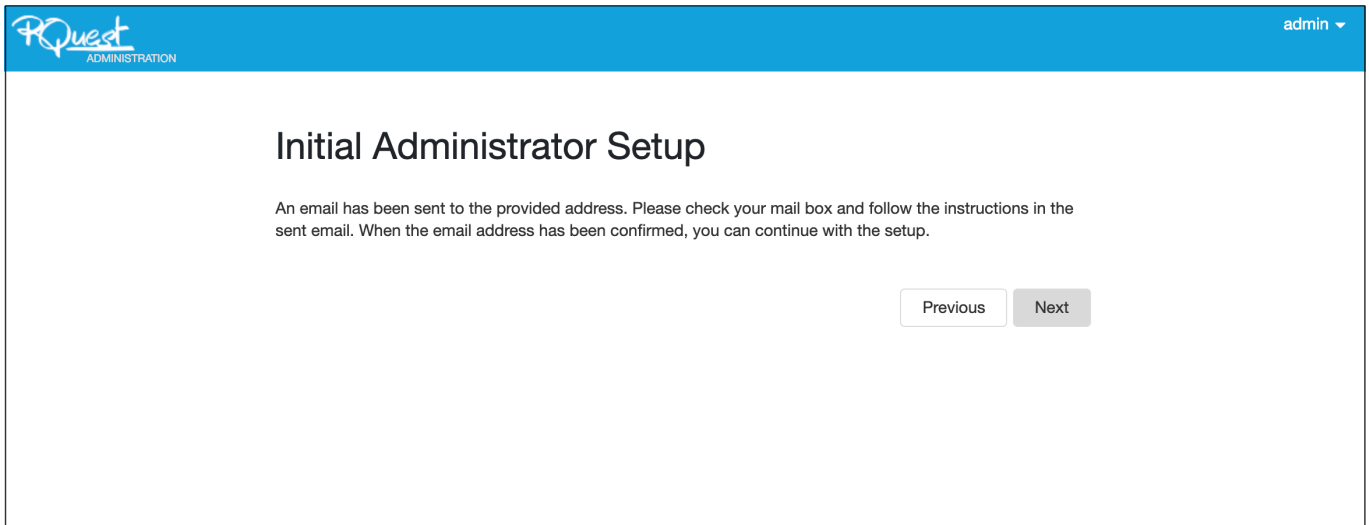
RQuest
ADMINISTRATION

admin

Initial Administrator Setup

An email has been sent to the provided address. Please check your mail box and follow the instructions in the sent email. When the email address has been confirmed, you can continue with the setup.

Previous Next